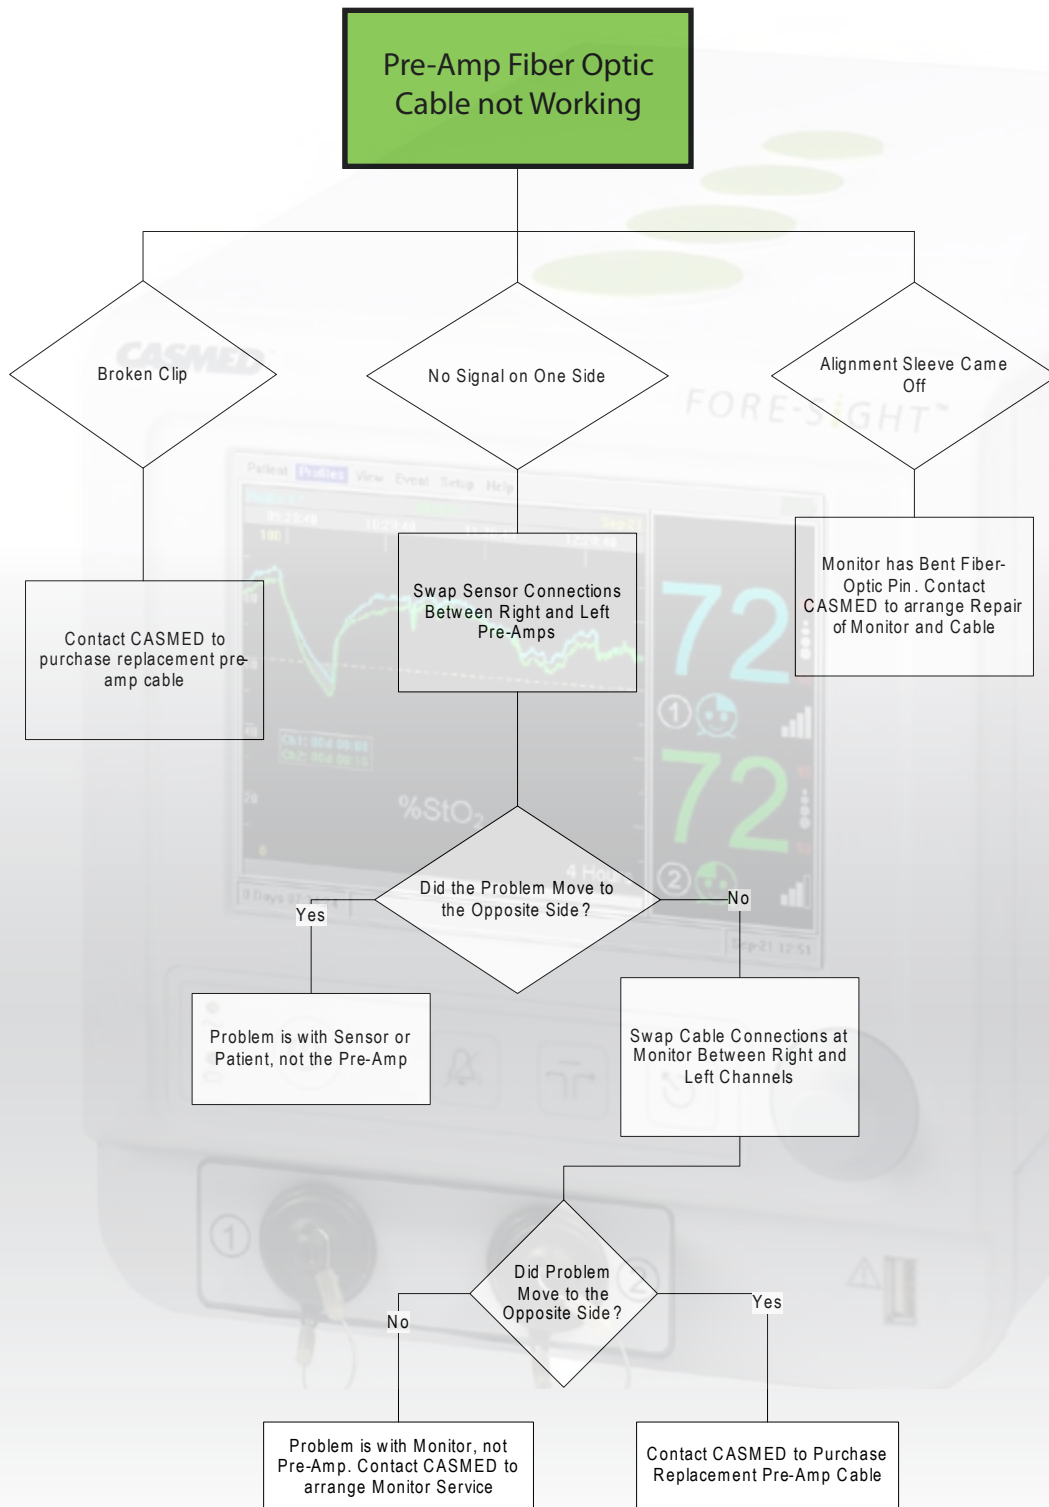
Pre-Amp Fiber Optic Cable not Working

Broken Clip

No Signal on One Side

Alignment Sleeve Came Off

Contact CASMED to purchase replacement pre-amp cable

Swap Sensor Connections Between Right and Left Pre-Amps

Monitor has Bent Fiber-Optic Pin. Contact CASMED to arrange Repair of Monitor and Cable

Did the Problem Move to the Opposite Side?

Yes

No

Problem is with Sensor or Patient, not the Pre-Amp

Swap Cable Connections at Monitor Between Right and Left Channels

Did Problem Move to the Opposite Side?

No

Yes

Problem is with Monitor, not Pre-Amp. Contact CASMED to arrange Monitor Service

Contact CASMED to Purchase Replacement Pre-Amp Cable